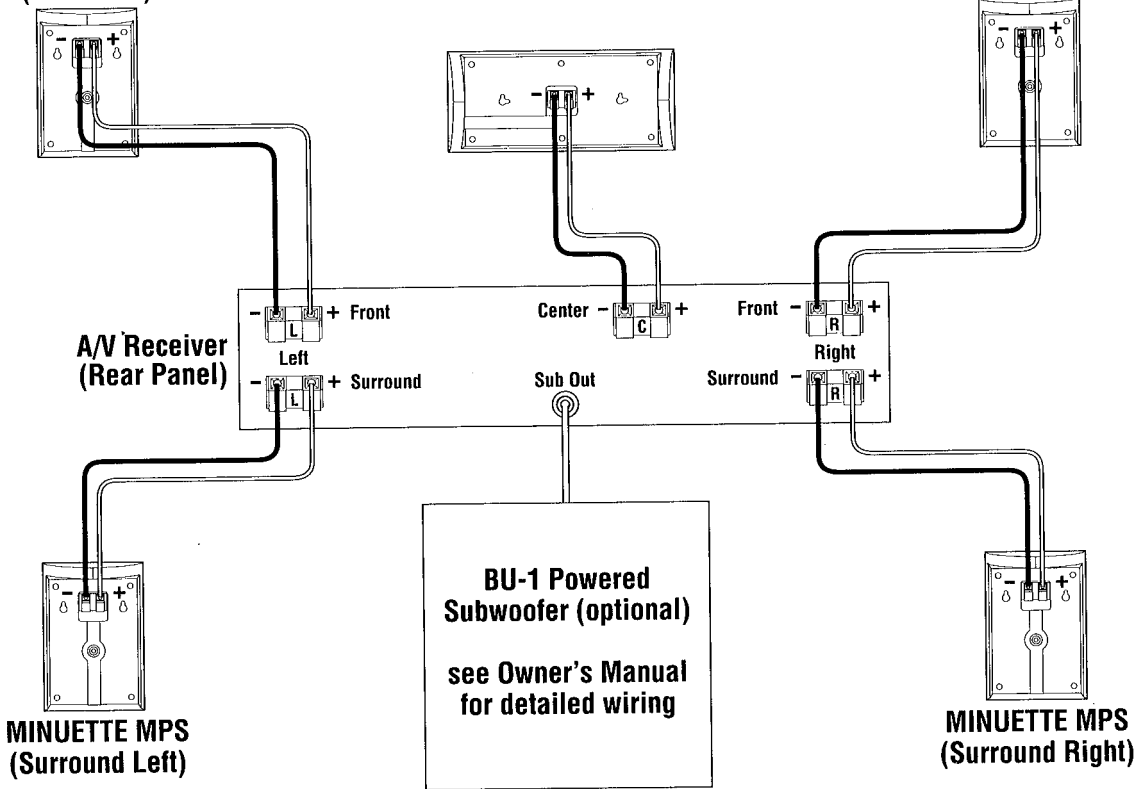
- +

- +

- +

A/V Receiver (Rear Panel)

- L + Front
Left
- L + Surround

Center - C +

Sub Out

Front - R +
Right
Surround - R +

- +

- +

BU-1 Powered Subwoofer (optional)

see Owner's Manual for detailed wiring

MINUETTE MPS (Surround Left)

MINUETTE MPS (Surround Right)